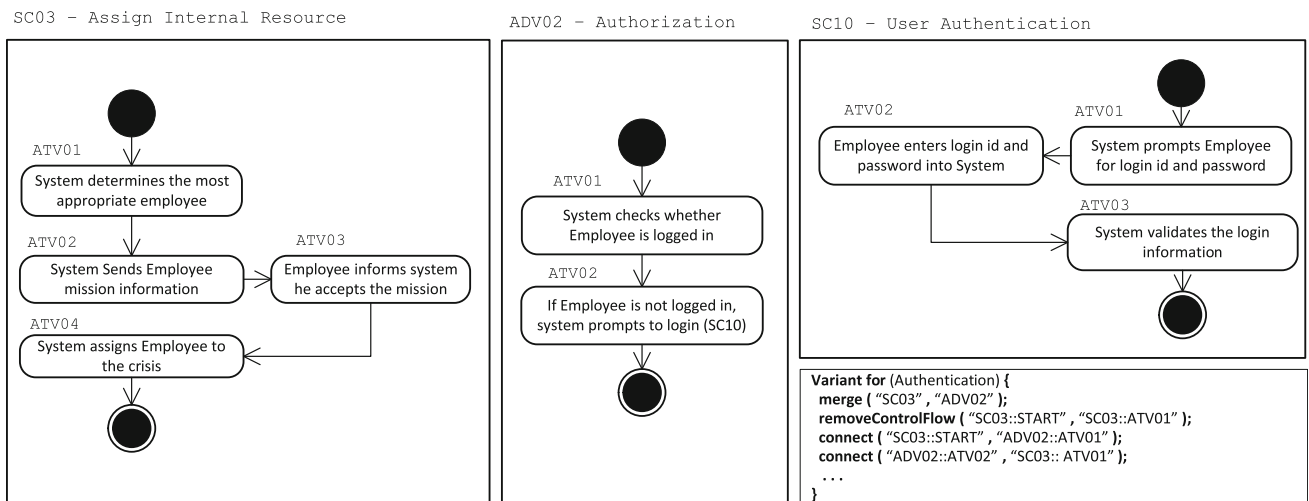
SC03 - Assign Internal Resource

ATV01
System determines the most appropriate employee

ATV02
System Sends Employee mission information

ATV03
Employee informs system he accepts the mission

ATV04
System assigns Employee to the crisis

ADV02 - Authorization

ATV01
System checks whether Employee is logged in

ATV02
If Employee is not logged in, system prompts to login (SC10)

SC10 - User Authentication

ATV01
System prompts Employee for login id and password

ATV02
Employee enters login id and password into System

ATV03
System validates the login information

Variant for (Authentication) {
merge ( "SC03" , "ADV02" );
removeControlFlow ( "SC03::START" , "SC03::ATV01" );
connect ( "SC03::START" , "ADV02::ATV01" );
connect ( "ADV02::ATV02" , "SC03:: ATV01" );
. . .
}